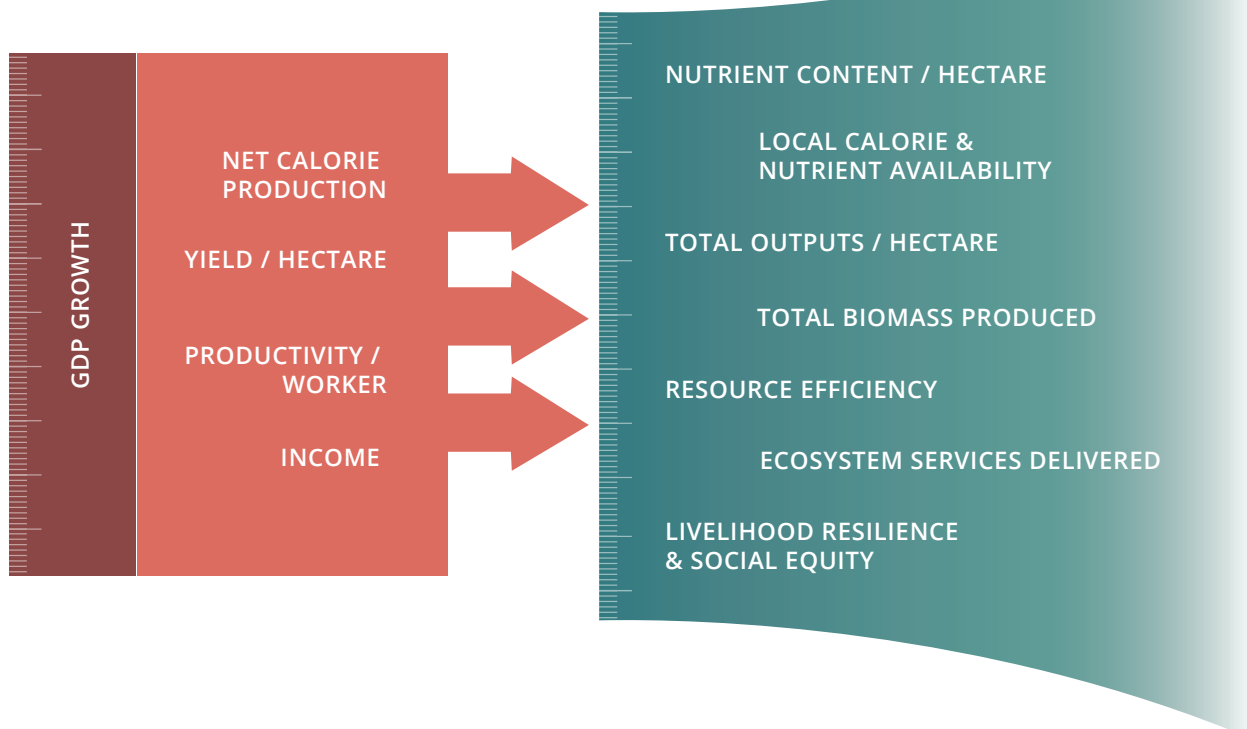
GDP GROWTH

NET CALORIE PRODUCTION

YIELD / HECTARE

PRODUCTIVITY / WORKER

INCOME

NUTRIENT CONTENT / HECTARE

LOCAL CALORIE & NUTRIENT AVAILABILITY

TOTAL OUTPUTS / HECTARE

TOTAL BIOMASS PRODUCED

RESOURCE EFFICIENCY

ECOSYSTEM SERVICES DELIVERED

LIVELIHOOD RESILIENCE & SOCIAL EQUITY